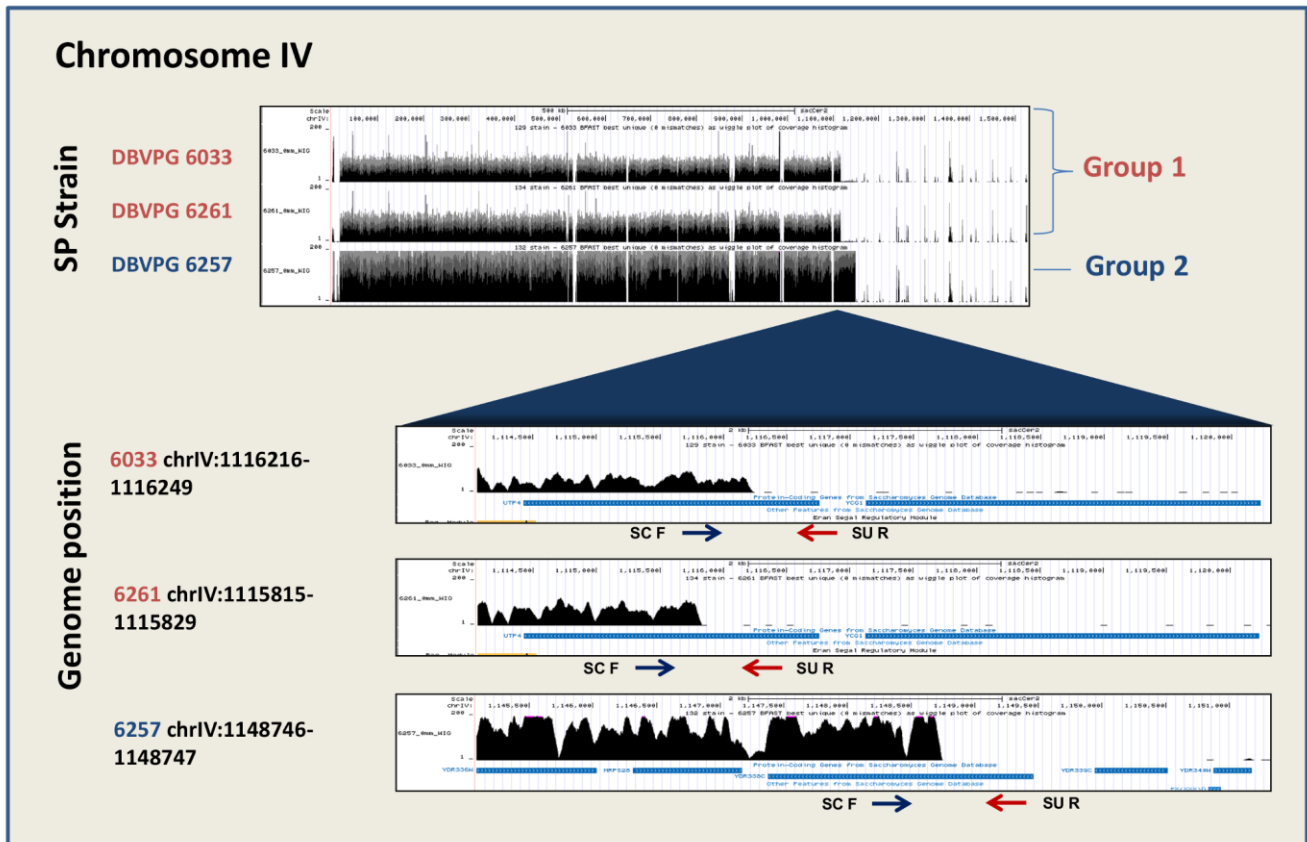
Chromosome IV

SP Strain

DBVPG 6033

DBVPG 6261

DBVPG 6257

Scale
chrIV:
500 kb
sacCer2
100,000
200,000
300,000
400,000
500,000
600,000
700,000
800,000
900,000
1,000,000
1,100,000
1,200,000
1,300,000
1,400,000
1,500,000
200
129 strain - 6033 BFAST best unique (0 mismatches) as wiggle plot of coverage histogram
6033_0mm_WIG
1
200
134 strain - 6261 BFAST best unique (0 mismatches) as wiggle plot of coverage histogram
6261_0mm_WIG
1
200
132 strain - 6257 BFAST best unique (0 mismatches) as wiggle plot of coverage histogram
6257_0mm_WIG
1

Group 1

Group 2

Genome position

6033 chrIV:1116216-1116249

Scale
chrIV:
1,114,500
1,115,000
1,115,500
1,116,000
2 kb
1,116,500
1,117,000
1,117,500
1,118,000
1,118,500
sacCer2
1,119,000
1,119,500
1,120,000
200
129 strain - 6033 BFAST best unique (0 mismatches) as wiggle plot of coverage histogram
6033_0mm_WIG
1
Protein-Coding Genes from Saccharomyces Genome Database
UTP4
YCG1
Other Features from Saccharomyces Genome Database
Eran Segal Regulatory Module

SC F

SU R

6261 chrIV:1115815-1115829

Scale
chrIV:
1,114,500
1,115,000
1,115,500
1,116,000
2 kb
1,116,500
1,117,000
1,117,500
1,118,000
1,118,500
sacCer2
1,119,000
1,119,500
1,120,000
200
134 strain - 6261 BFAST best unique (0 mismatches) as wiggle plot of coverage histogram
6261_0mm_WIG
1
Protein-Coding Genes from Saccharomyces Genome Database
UTP4
YCG1
Other Features from Saccharomyces Genome Database
Eran Segal Regulatory Module

SC F

SU R

6257 chrIV:1148746-1148747

Scale
chrIV:
1,145,500
1,146,000
1,146,500
1,147,000
2 kb
1,147,500
1,148,000
1,148,500
1,149,000
sacCer2
1,149,500
1,150,000
1,150,500
1,151,000
200
132 strain - 6257 BFAST best unique (0 mismatches) as wiggle plot of coverage histogram
6257_0mm_WIG
1
Protein-Coding Genes from Saccharomyces Genome Database
YDR336W
MRPS28
YDR338C
YDR339C
YDR340W
Other Features from Saccharomyces Genome Database

SC F

SU R